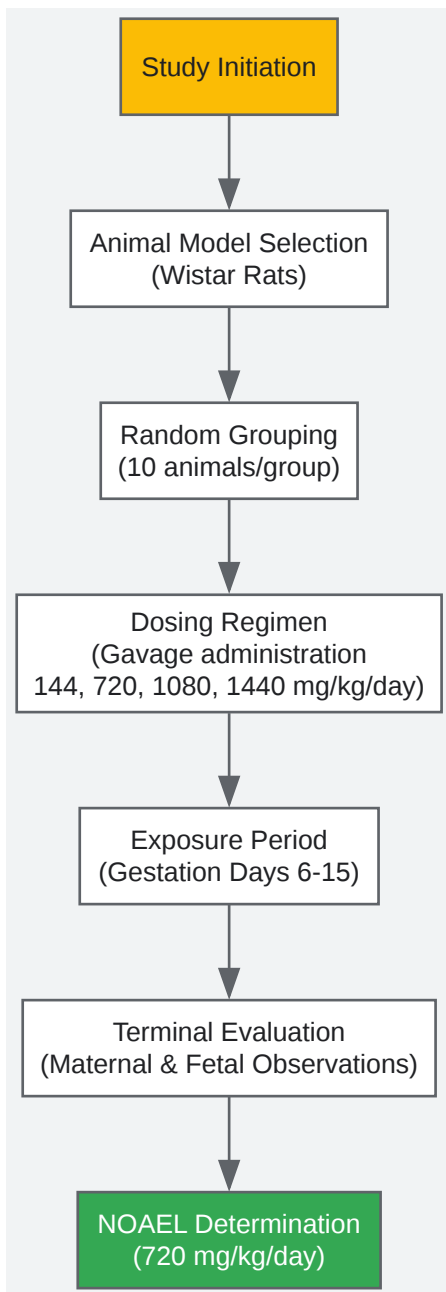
Study Initiation

Animal Model Selection
(Wistar Rats)

Random Grouping
(10 animals/group)

Dosing Regimen
(Gavage administration
144, 720, 1080, 1440 mg/kg/day)

Exposure Period
(Gestation Days 6-15)

Terminal Evaluation
(Maternal & Fetal Observations)

NOAEL Determination
(720 mg/kg/day)